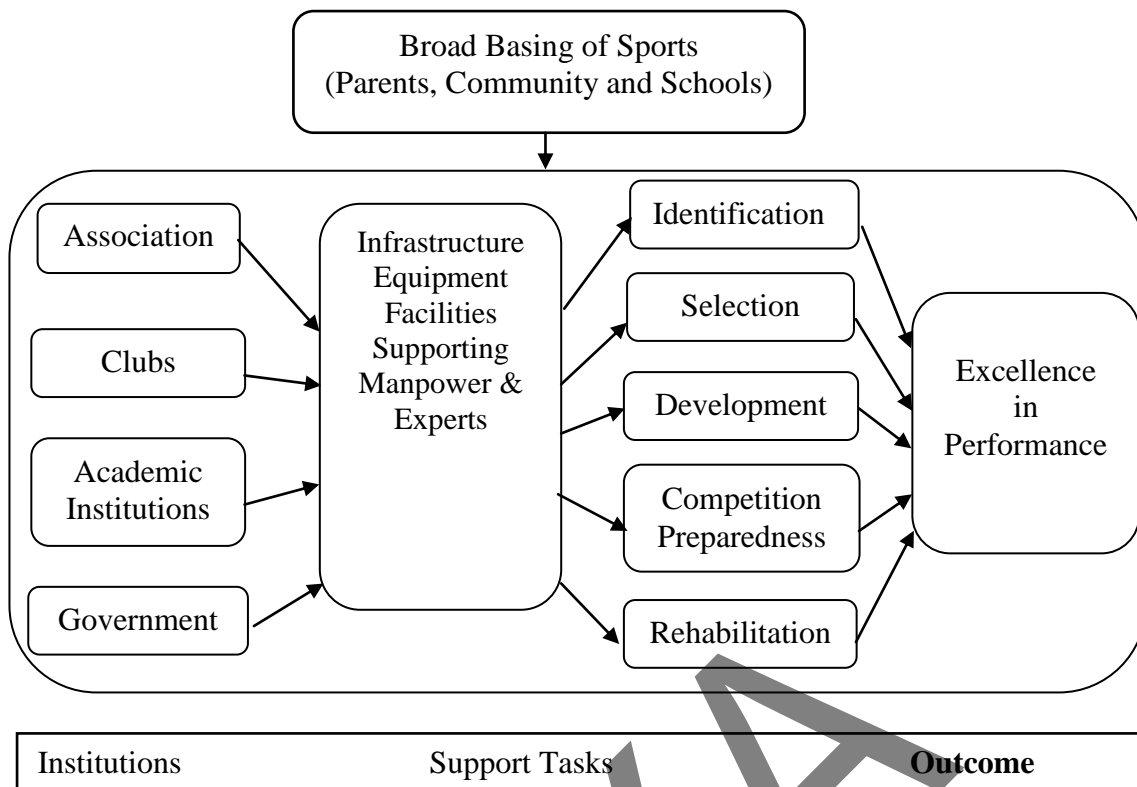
Broad Basing of Sports
(Parents, Community and Schools)

Association

Clubs

Academic Institutions

Government

Infrastructure
Equipment
Facilities
Supporting
Manpower &
Experts

Identification

Selection

Development

Competition Preparedness

Rehabilitation

Excellence in Performance

Institutions Support Tasks **Outcome**